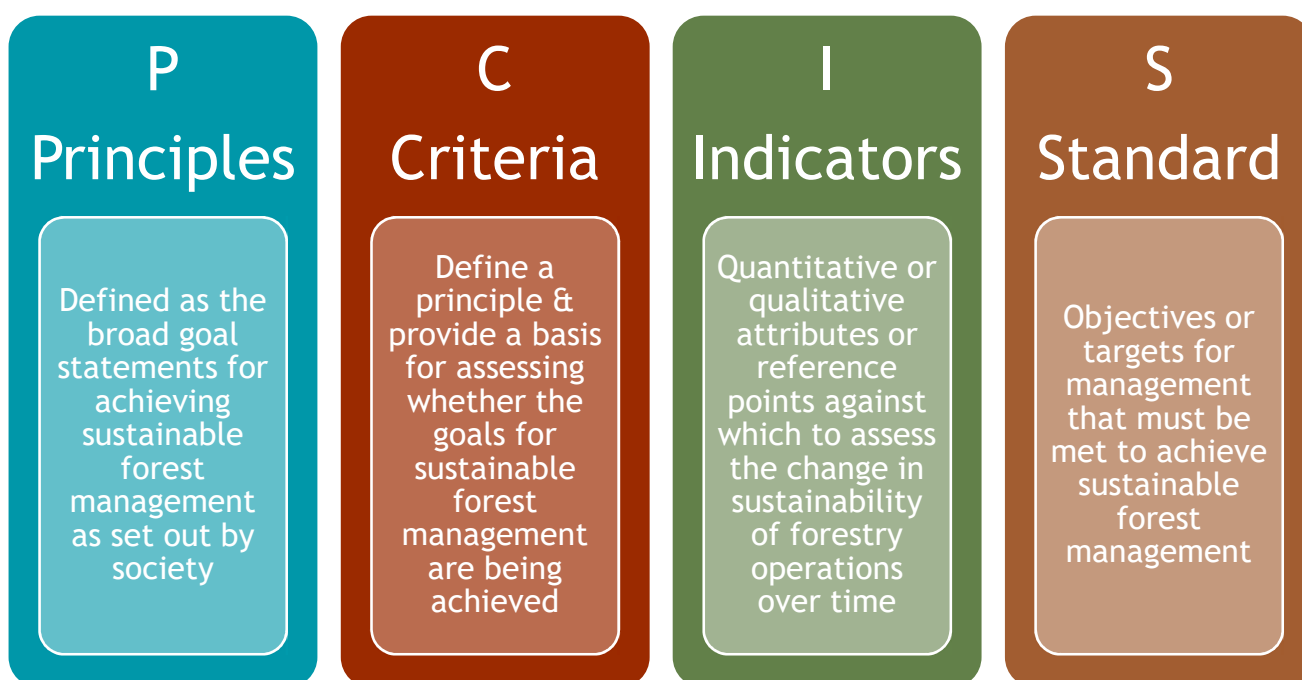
P
Principles

Defined as the broad goal statements for achieving sustainable forest management as set out by society

C
Criteria

Define a principle & provide a basis for assessing whether the goals for sustainable forest management are being achieved

I
Indicators

Quantitative or qualitative attributes or reference points against which to assess the change in sustainability of forestry operations over time

S
Standard

Objectives or targets for management that must be met to achieve sustainable forest management